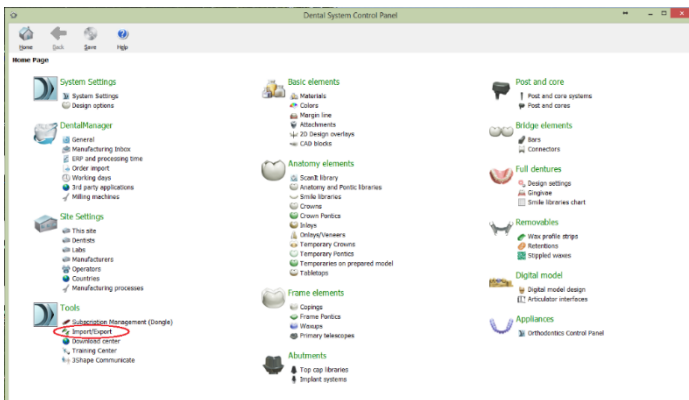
Dental System Control Panel

Home Back Save Help

Home Page

System Settings
System Settings
Design options

DentalManager
General
Manufacturing Inbox
ERP and processing time
Order import
Working days
3rd party applications
Milling machines

Site Settings
This site
Dentists
Labs
Manufacturers
Operators
Countries
Manufacturing processes

Tools
Subscription Management (Dongle)
Import/Export
Download center
Training Center
3Shape Communicate

Basic elements
Materials
Colors
Margin line
Attachments
2D Design overlays
CAD blocks

Anatomy elements
ScanIt library
Anatomy and Pontic libraries
Smile libraries
Crowns
Crown Pontics
Inlays
Onlays/Veneers
Temporary Crowns
Temporary Pontics
Temporaries on prepared model
Tabletops

Frame elements
Copings
Frame Pontics
Waxups
Primary telescopes

Abutments
Top cap libraries
Implant systems

Post and core
Post and core systems
Post and cores

Bridge elements
Bars
Connectors

Full dentures
Design settings
Gingivae
Smile libraries chart

Removables
Wax profile strips
Retentions
Stippled waxes

Digital model
Digital model design
Articulator interfaces

Appliances
Orthodontics Control Panel